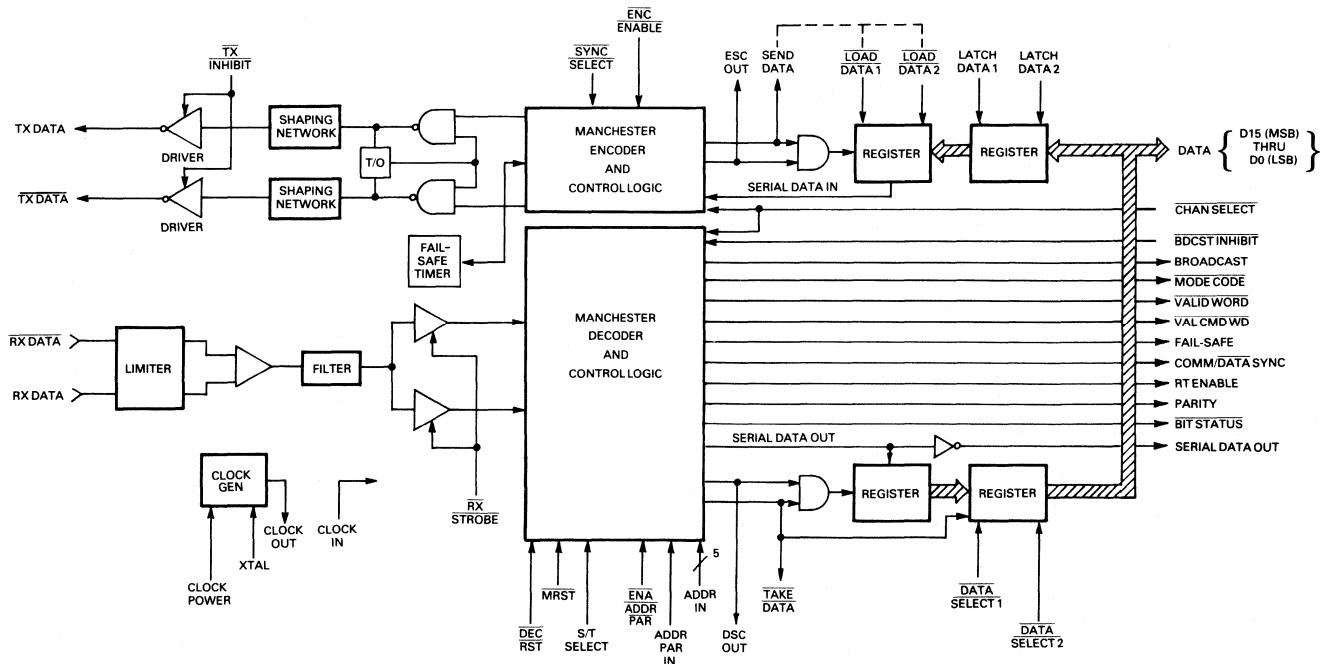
$\overline{TX}$ $\overline{INHIBIT}$

$\overline{SYNC}$ $\overline{SELECT}$

$\overline{ENC}$ $\overline{ENABLE}$

ESC OUT

SEND DATA

$\overline{LOAD}$ $\overline{DATA\ 1}$

$\overline{LOAD}$ $\overline{DATA\ 2}$

LATCH DATA 1

LATCH DATA 2

TX DATA

DRIVER

SHAPING NETWORK

T/O

MANCHESTER ENCODER AND CONTROL LOGIC

REGISTER

REGISTER

DATA { D15 (MSB) THRU D0 (LSB)

$\overline{TX\ DATA}$

DRIVER

SHAPING NETWORK

SERIAL DATA IN

$\overline{CHAN\ SELECT}$

FAIL-SAFE TIMER

$\overline{BDCST\ INHIBIT}$

BROADCAST

$\overline{MODE\ CODE}$

$\overline{VALID\ WORD}$

$\overline{VAL\ CMD\ WD}$

FAIL-SAFE

COMM/$\overline{DATA}$ SYNC

RT ENABLE

PARITY

$\overline{BIT\ STATUS}$

SERIAL DATA OUT

$\overline{RX\ DATA}$

RX DATA

LIMITER

FILTER

MANCHESTER DECODER AND CONTROL LOGIC

SERIAL DATA OUT

CLOCK GEN

CLOCK OUT

CLOCK IN

XTAL

CLOCK POWER

$\overline{RX}$ $\overline{STROBE}$

REGISTER

REGISTER

$\overline{DEC}$ $\overline{RST}$

$\overline{MRST}$

S/T SELECT

$\overline{ENA}$ $\overline{ADDR}$ $\overline{PAR}$

ADDR PAR IN

5

ADDR IN

DSC OUT

$\overline{TAKE}$ $\overline{DATA}$

$\overline{DATA}$ $\overline{SELECT\ 1}$

$\overline{DATA}$ $\overline{SELECT\ 2}$